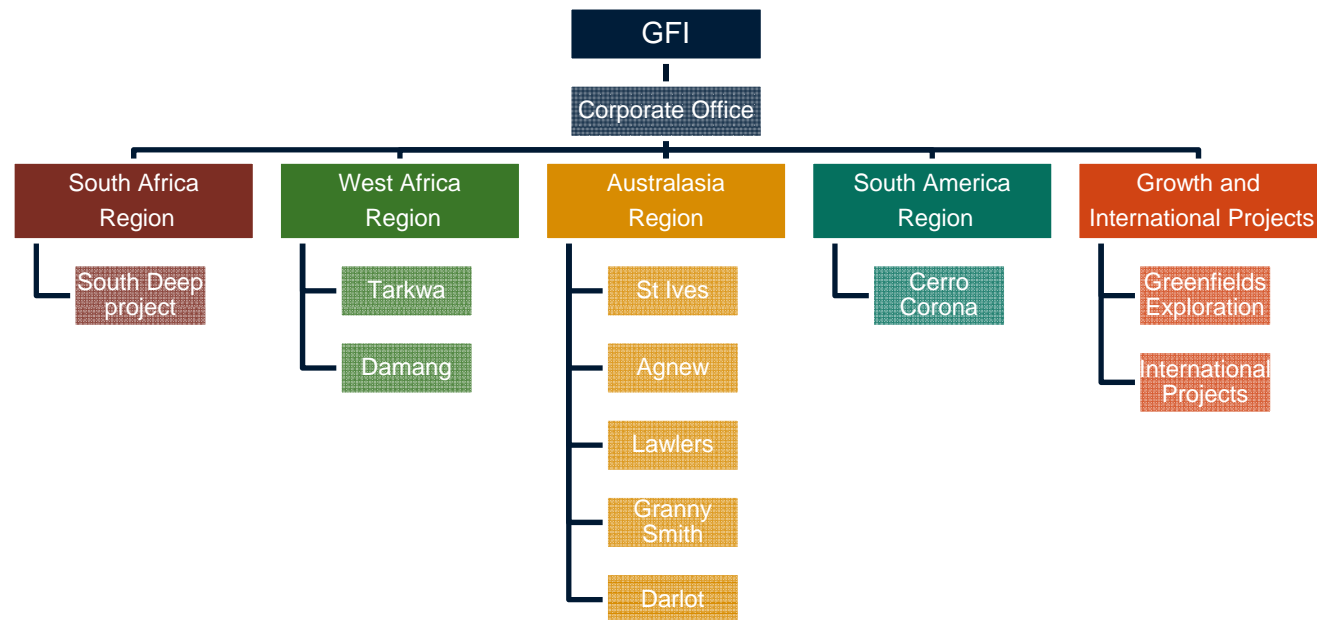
GFI

Corporate Office

South Africa Region

South Deep project

West Africa Region

Tarkwa

Damang

Australasia Region

St Ives

Agnew

Lawlers

Granny Smith

Darlot

South America Region

Cerro Corona

Growth and International Projects

Greenfields Exploration

International Projects